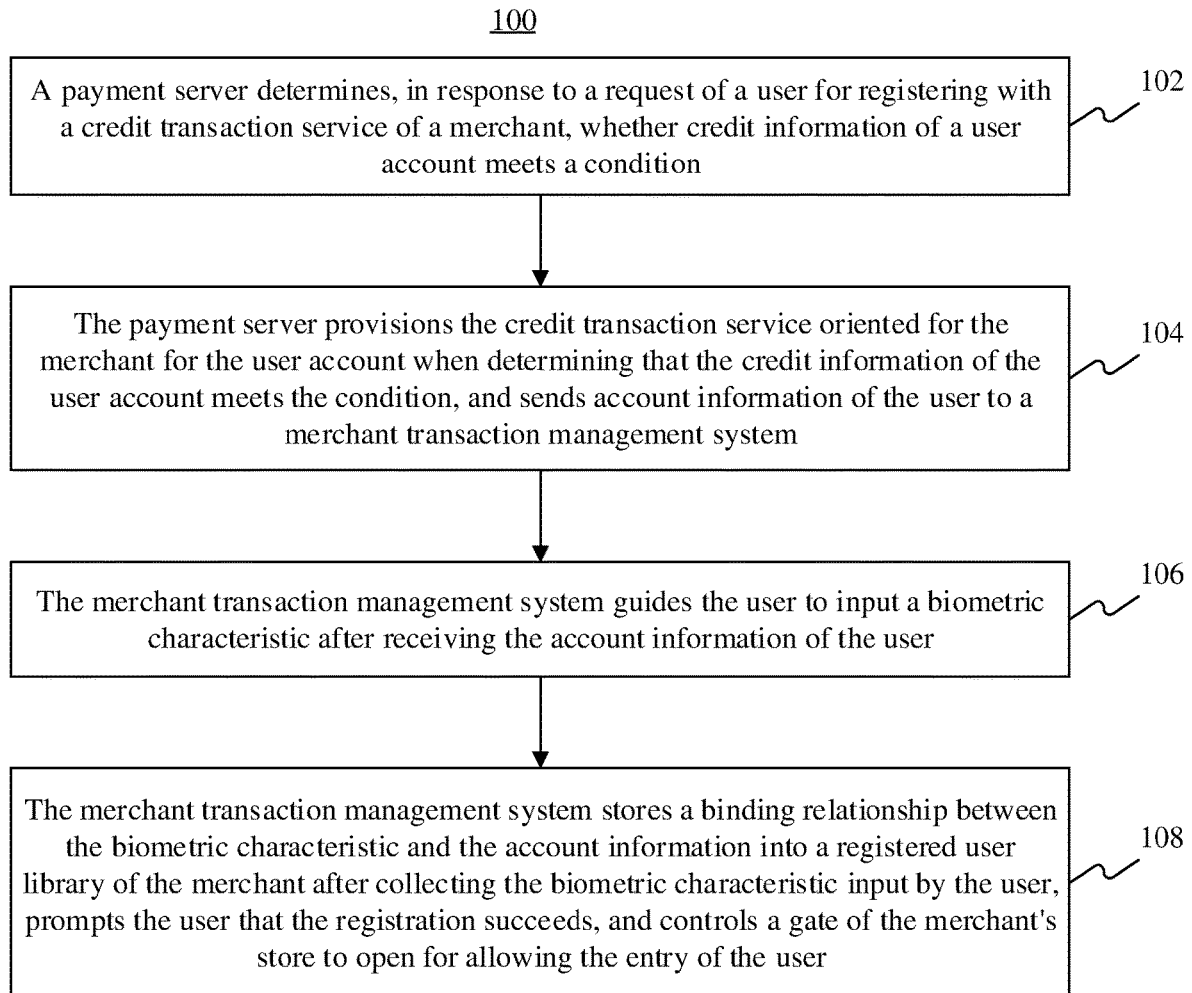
100

A payment server determines, in response to a request of a user for registering with a credit transaction service of a merchant, whether credit information of a user account meets a condition

102

The payment server provisions the credit transaction service oriented for the merchant for the user account when determining that the credit information of the user account meets the condition, and sends account information of the user to a merchant transaction management system

104

The merchant transaction management system guides the user to input a biometric characteristic after receiving the account information of the user

106

The merchant transaction management system stores a binding relationship between the biometric characteristic and the account information into a registered user library of the merchant after collecting the biometric characteristic input by the user, prompts the user that the registration succeeds, and controls a gate of the merchant's store to open for allowing the entry of the user

108